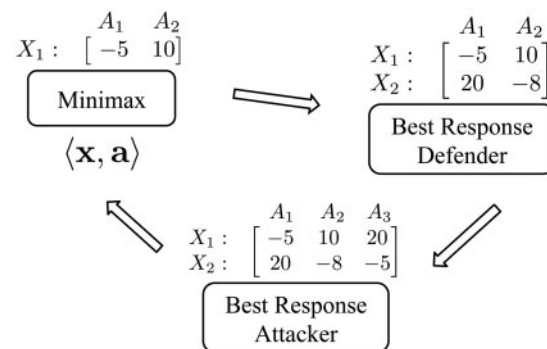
$A_1 \quad A_2$
$X_1: \begin{bmatrix} -5 & 10 \end{bmatrix}$

Minimax

$\langle \mathbf{x}, \mathbf{a} \rangle$

$A_1 \quad A_2$
$\begin{matrix} X_1: \\ X_2: \end{matrix} \begin{bmatrix} -5 & 10 \\ 20 & -8 \end{bmatrix}$

Best Response Defender

$A_1 \quad A_2 \quad A_3$
$\begin{matrix} X_1: \\ X_2: \end{matrix} \begin{bmatrix} -5 & 10 & 20 \\ 20 & -8 & -5 \end{bmatrix}$

Best Response Attacker